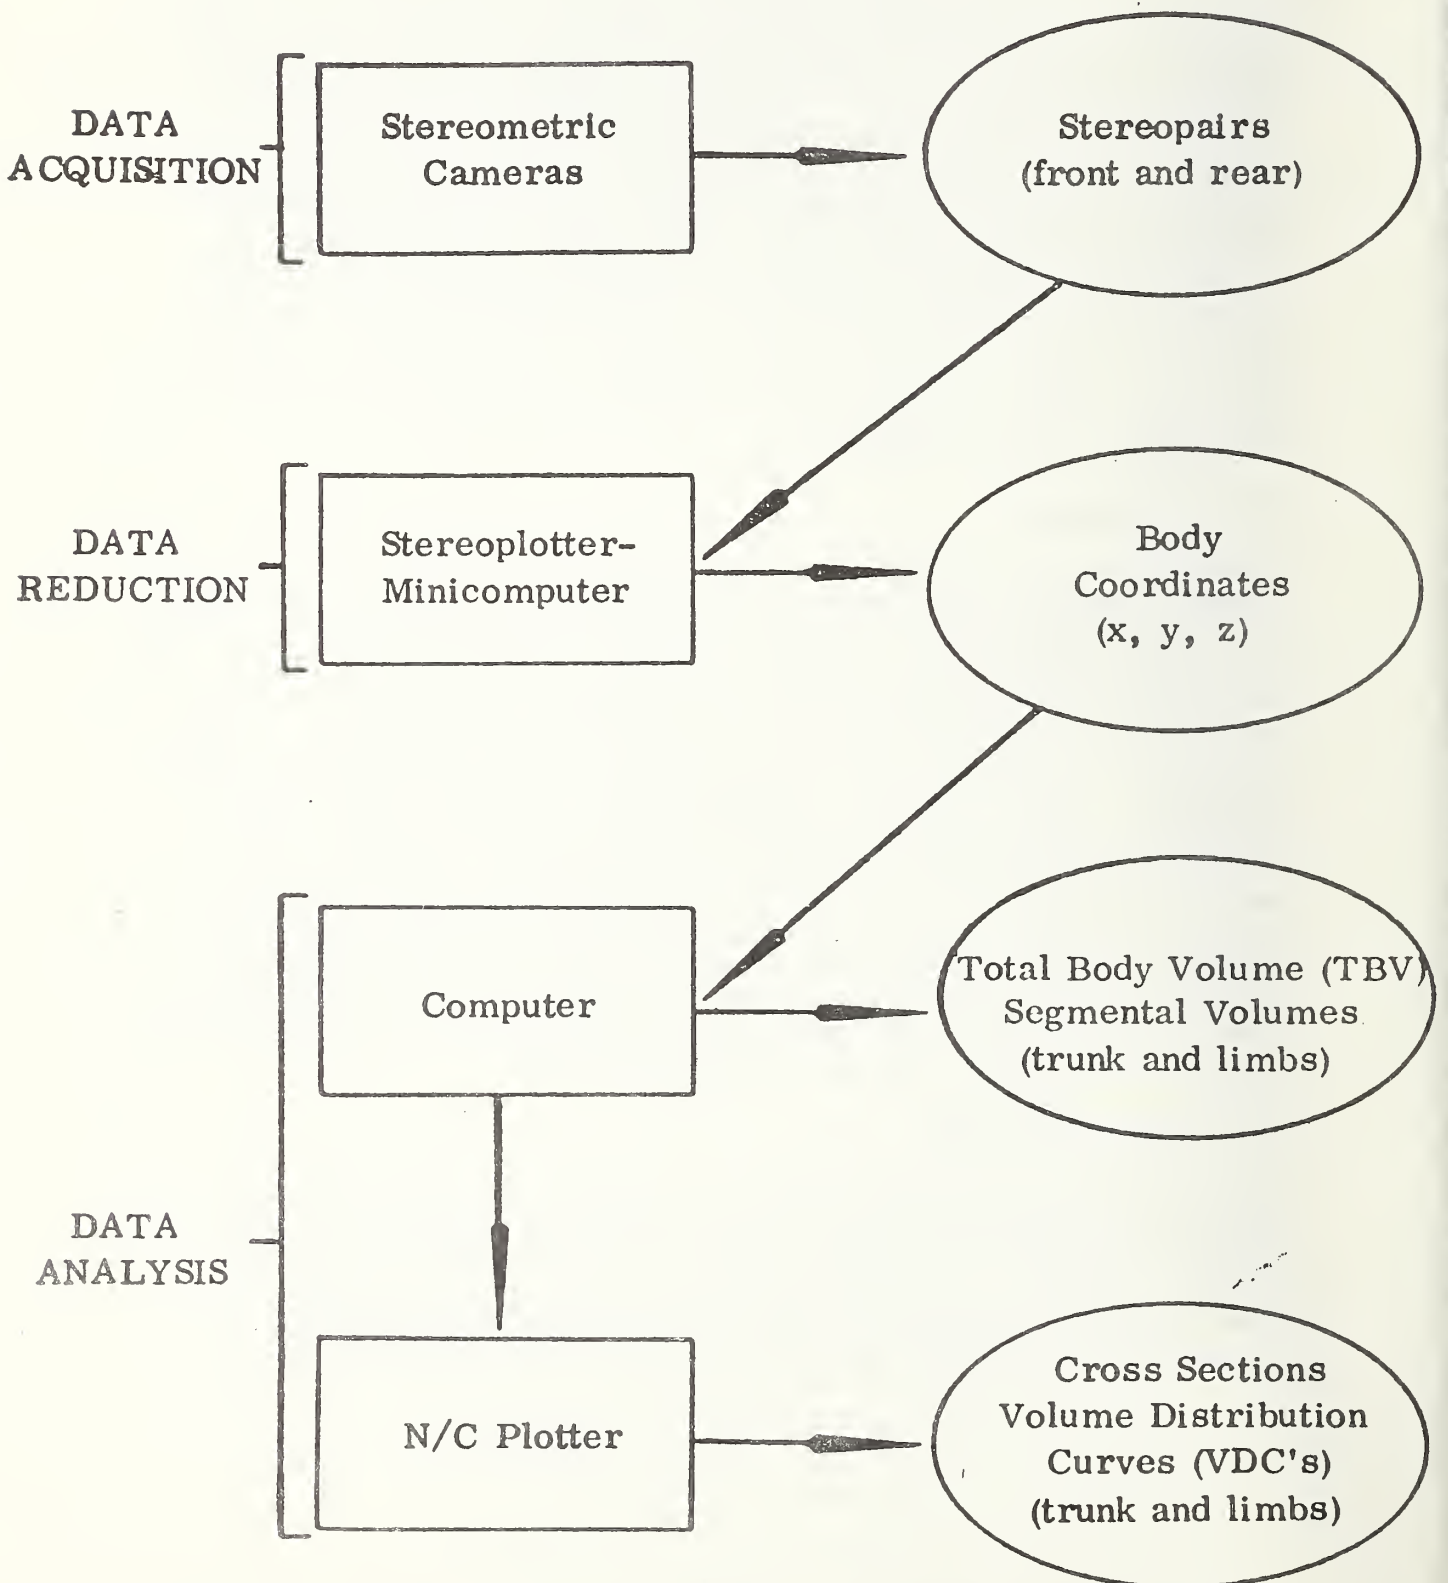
DATA ACQUISITION

Stereometric Cameras

Stereopairs (front and rear)

DATA REDUCTION

Stereoplotter-Minicomputer

Body Coordinates (x, y, z)

DATA ANALYSIS

Computer

Total Body Volume (TBV) Segmental Volumes (trunk and limbs)

N/C Plotter

Cross Sections Volume Distribution Curves (VDC's) (trunk and limbs)